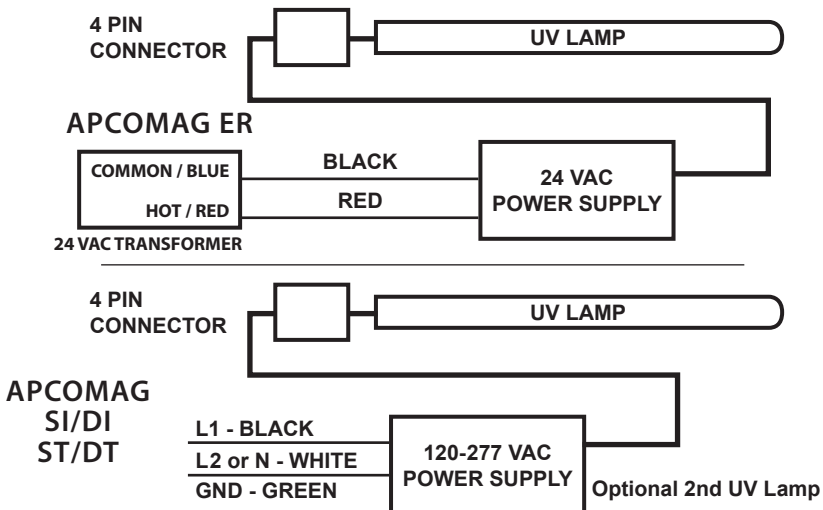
4 PIN CONNECTOR

UV LAMP

APCOMAG ER

COMMON / BLUE

HOT / RED

24 VAC TRANSFORMER

BLACK

RED

24 VAC POWER SUPPLY

4 PIN CONNECTOR

UV LAMP

APCOMAG SI/DI ST/DT

L1 - BLACK

L2 or N - WHITE

GND - GREEN

120-277 VAC POWER SUPPLY

Optional 2nd UV Lamp